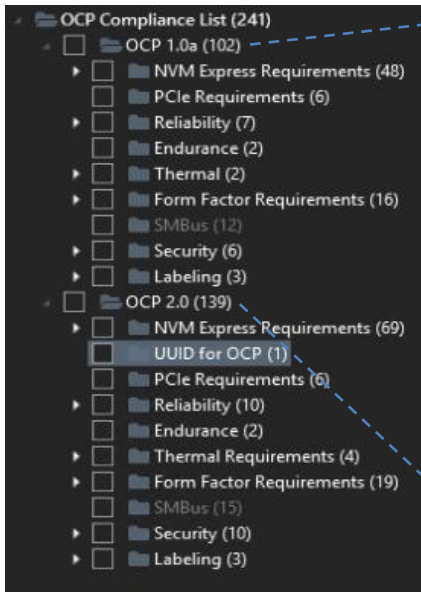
OCP Compliance List (241)
OCP 1.0a (102)
NVM Express Requirements (48)
PCIe Requirements (6)
Reliability (7)
Endurance (2)
Thermal (2)
Form Factor Requirements (16)
SMBus (12)
Security (6)
Labeling (3)
OCP 2.0 (139)
NVM Express Requirements (69)
UUID for OCP (1)
PCIe Requirements (6)
Reliability (10)
Endurance (2)
Thermal Requirements (4)
Form Factor Requirements (19)
SMBus (15)
Security (10)
Labeling (3)